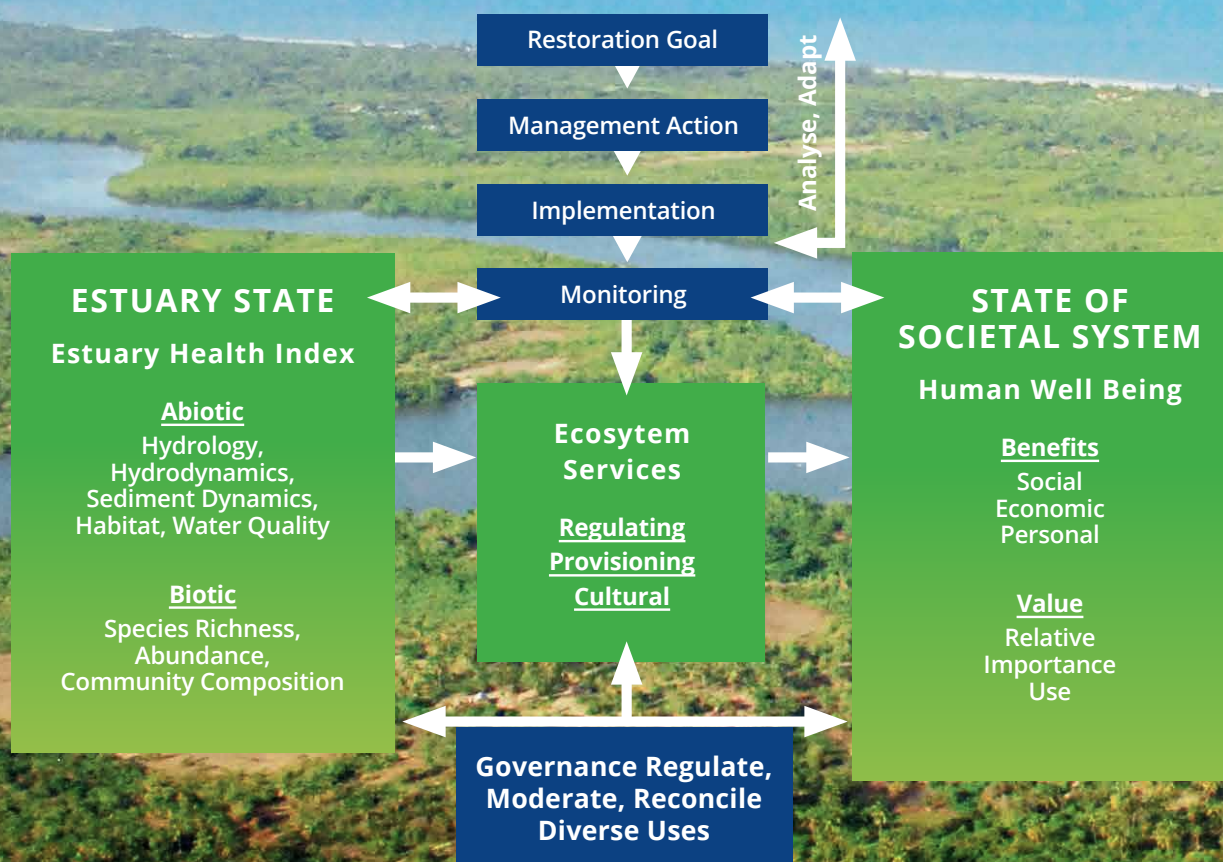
Restoration Goal

Management Action

Implementation

Analyse, Adapt

Monitoring

ESTUARY STATE

Estuary Health Index

Abiotic

Hydrology, Hydrodynamics, Sediment Dynamics, Habitat, Water Quality

Biotic

Species Richness, Abundance, Community Composition

Ecosytem Services

Regulating

Provisioning

Cultural

STATE OF SOCIETAL SYSTEM

Human Well Being

Benefits

Social
Economic
Personal

Value

Relative
Importance
Use

Governance Regulate, Moderate, Reconcile Diverse Uses